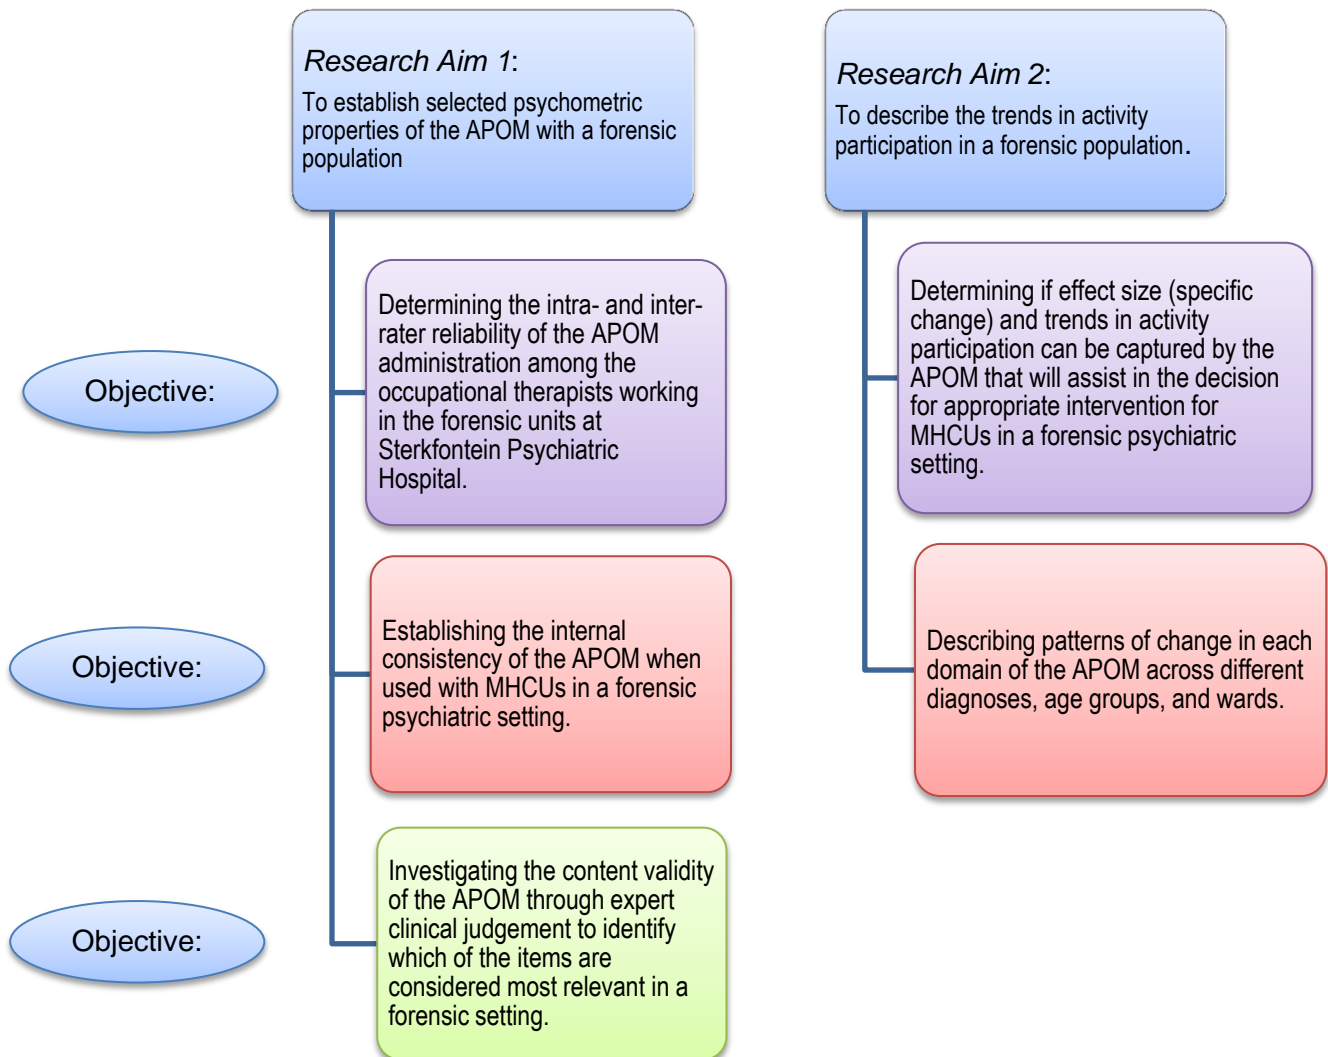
Research Aim 1:
To establish selected psychometric properties of the APOM with a forensic population

Research Aim 2:
To describe the trends in activity participation in a forensic population.

Objective:

Determining the intra- and inter-rater reliability of the APOM administration among the occupational therapists working in the forensic units at Sterkfontein Psychiatric Hospital.

Determining if effect size (specific change) and trends in activity participation can be captured by the APOM that will assist in the decision for appropriate intervention for MHCUs in a forensic psychiatric setting.

Objective:

Establishing the internal consistency of the APOM when used with MHCUs in a forensic psychiatric setting.

Describing patterns of change in each domain of the APOM across different diagnoses, age groups, and wards.

Objective:

Investigating the content validity of the APOM through expert clinical judgement to identify which of the items are considered most relevant in a forensic setting.